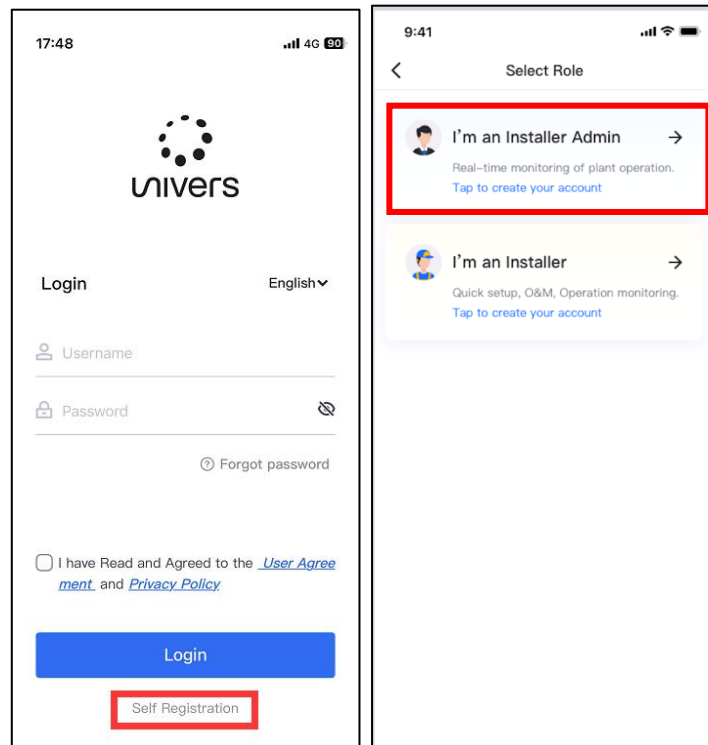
17:48

4G 90

univers

Login

English

Username

Password

Forgot password

I have Read and Agreed to the User Agreement and Privacy Policy

Login

Self Registration

9:41

Select Role

I'm an Installer Admin

Real-time monitoring of plant operation.

Tap to create your account

I'm an Installer

Quick setup, O&M, Operation monitoring.

Tap to create your account